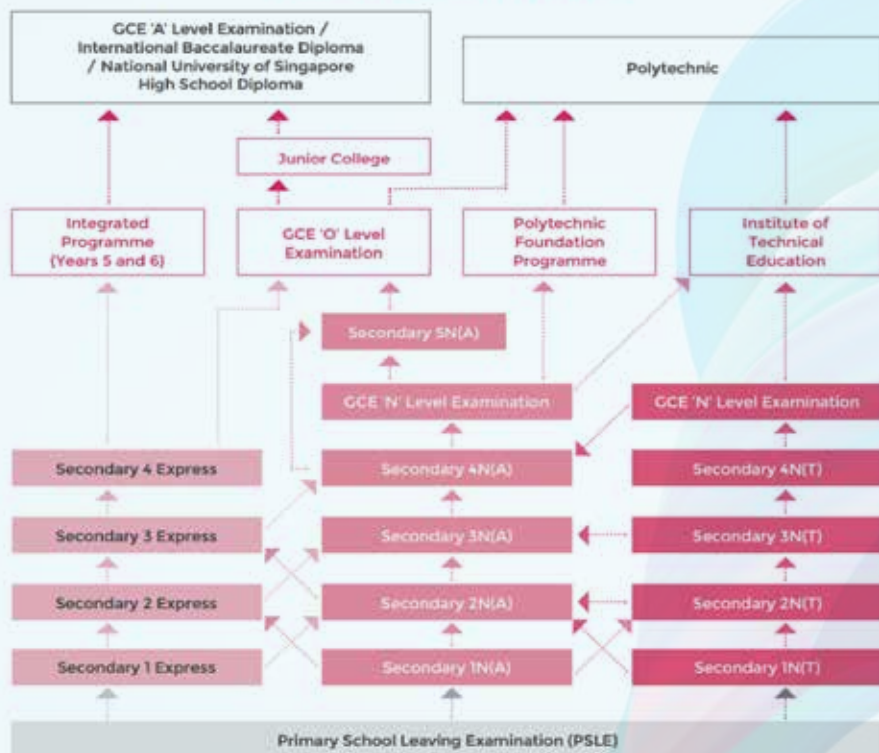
GCE 'A' Level Examination / International Baccalaureate Diploma / National University of Singapore High School Diploma

Polytechnic

Junior College

Integrated Programme (Years 5 and 6)

GCE 'O' Level Examination

Polytechnic Foundation Programme

Institute of Technical Education

Secondary 5N(A)

GCE 'N' Level Examination

GCE 'N' Level Examination

Secondary 4 Express

Secondary 4N(A)

Secondary 4N(T)

Secondary 3 Express

Secondary 3N(A)

Secondary 3N(T)

Secondary 2 Express

Secondary 2N(A)

Secondary 2N(T)

Secondary 1 Express

Secondary 1N(A)

Secondary 1N(T)

Primary School Leaving Examination (PSLE)